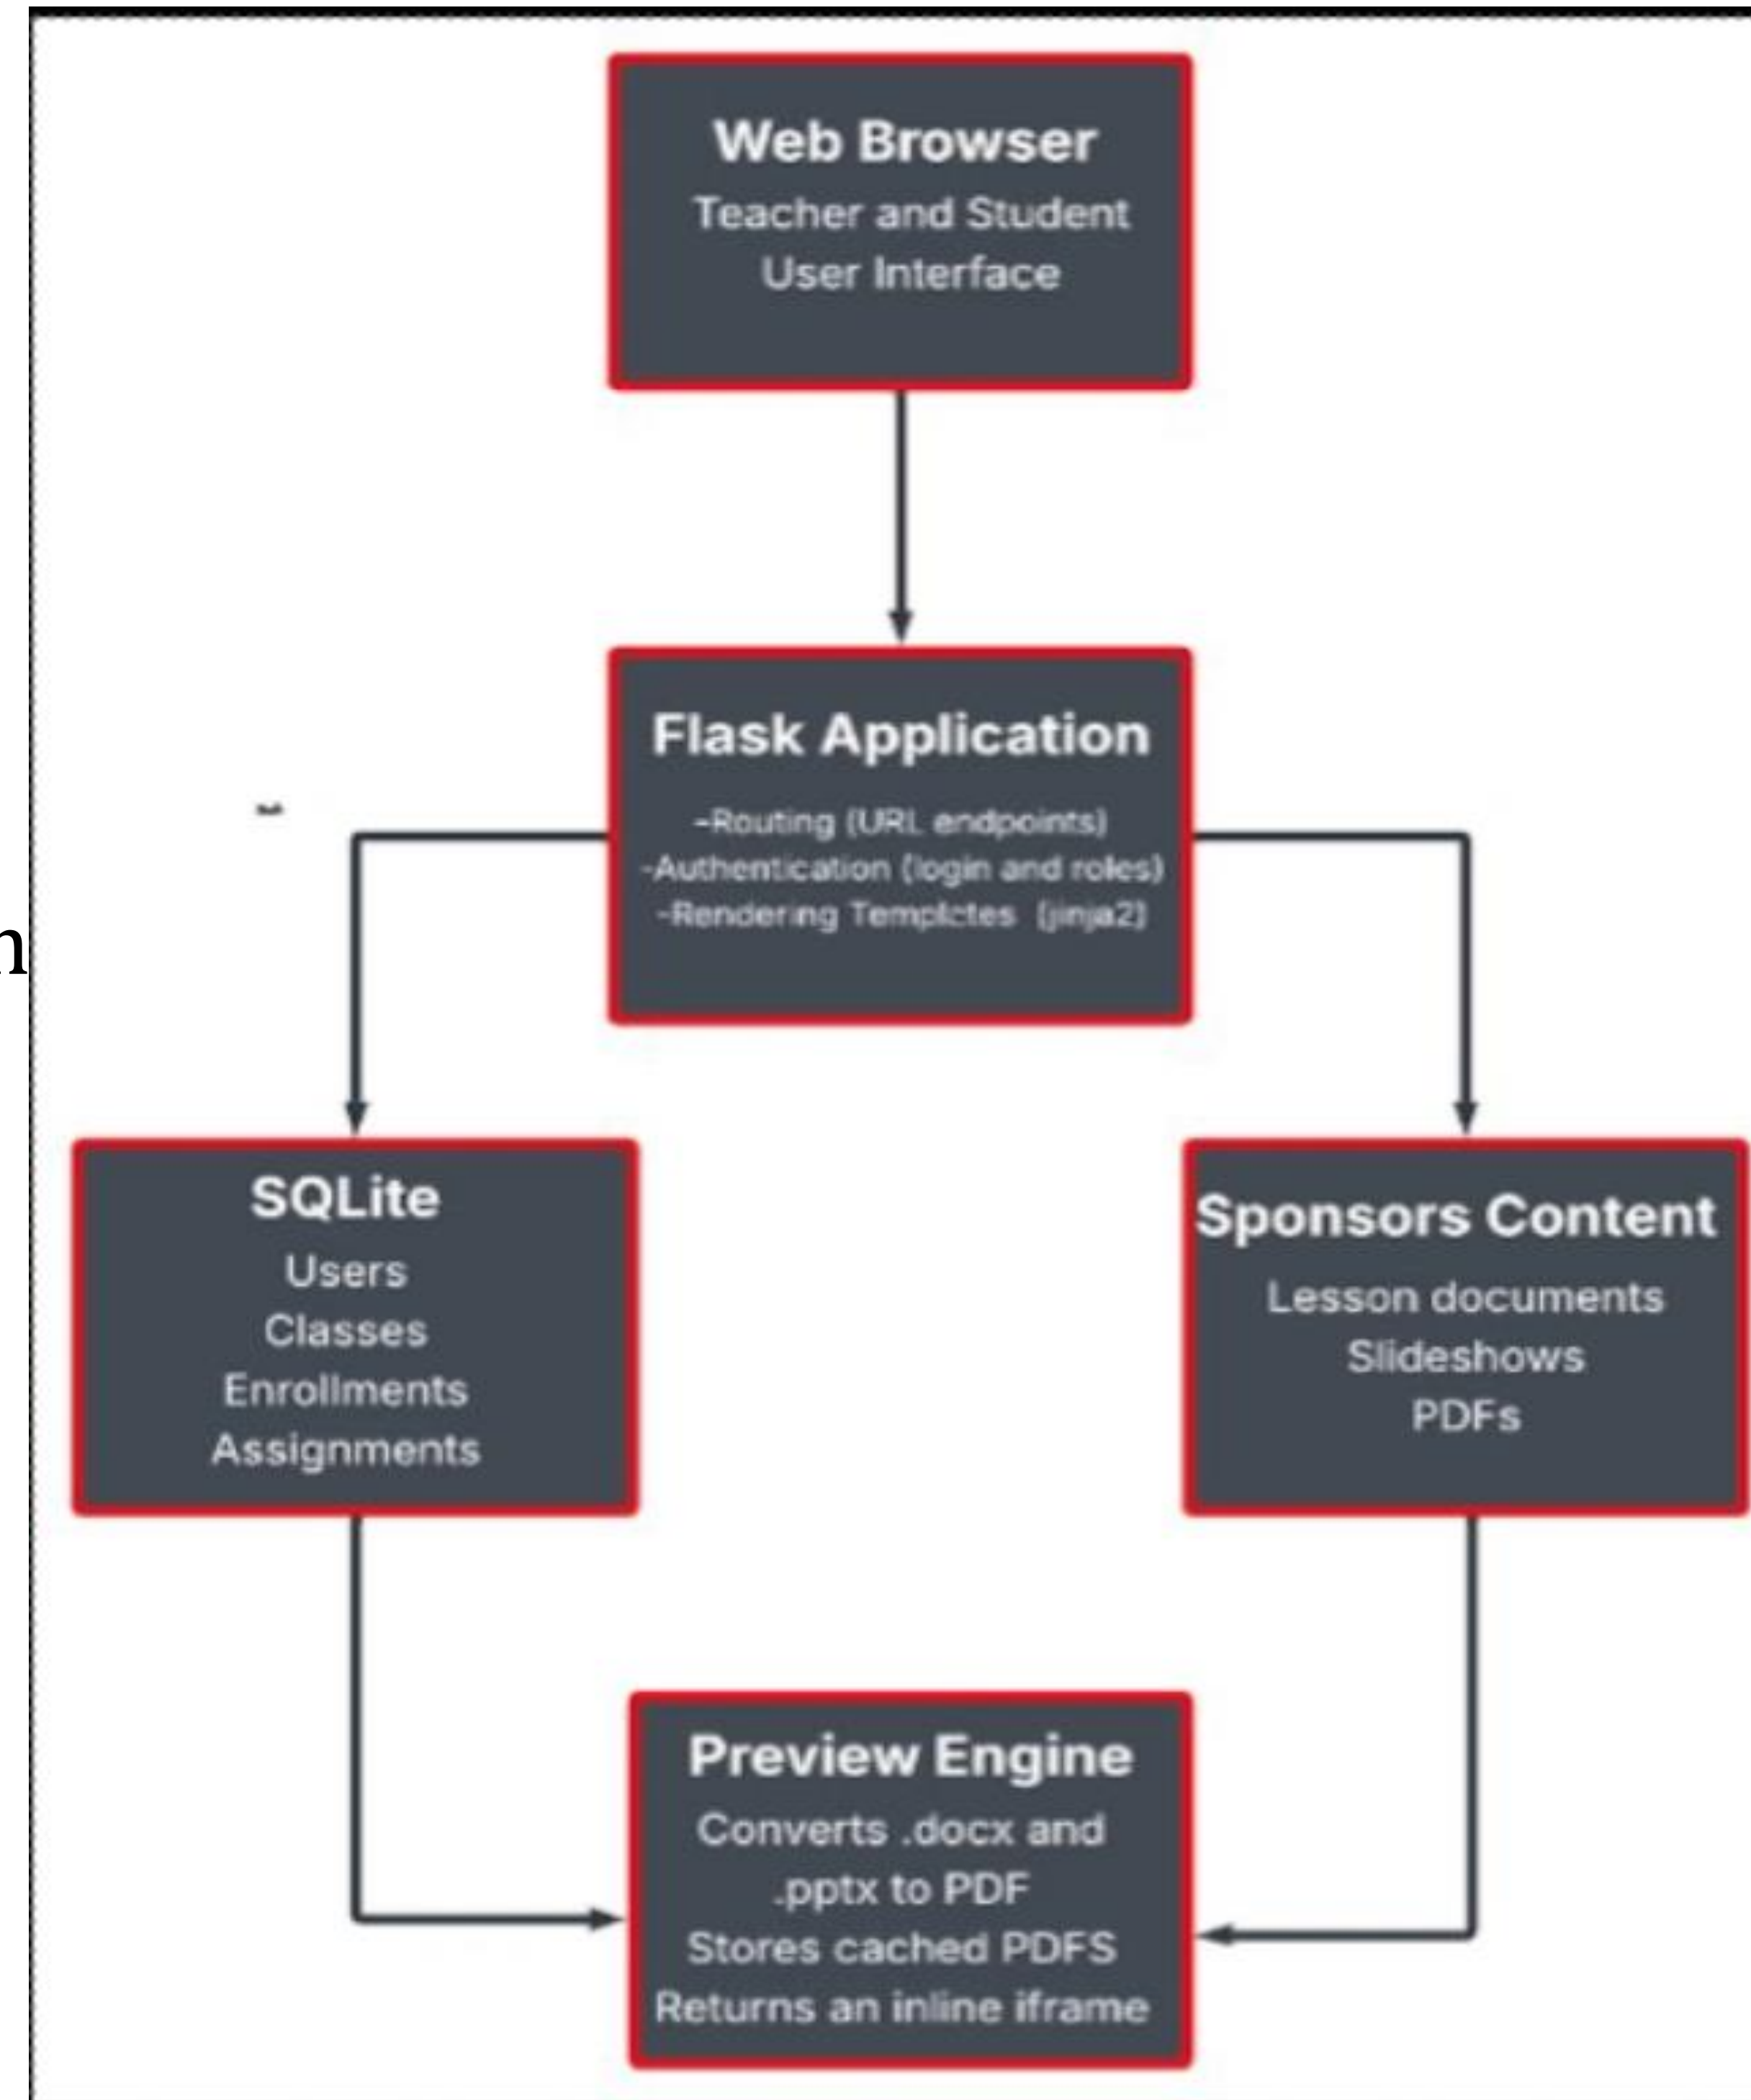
Web Browser
Teacher and Student User Interface

Flask Application
-Routing (URL endpoints)
-Authentication (login and roles)
-Rendering Templctes (jinja2)

n

SQLite
Users
Classes
Enrollments
Assignments

Sponsors Content
Lesson documents
Slideshows
PDFs

Preview Engine
Converts .docx and .pptx to PDF
Stores cached PDFS
Returns an inline iframe